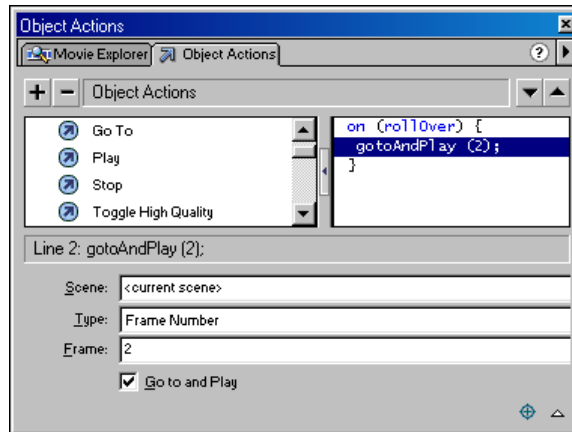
Object Actions

Movie Explorer | Object Actions

+ − Object Actions

Go To
Play
Stop
Toggle High Quality

on (rollOver) {
gotoAndPlay (2);
}

Line 2: gotoAndPlay (2);

Scene: <current scene>
Type: Frame Number
Frame: 2

Go to and Play